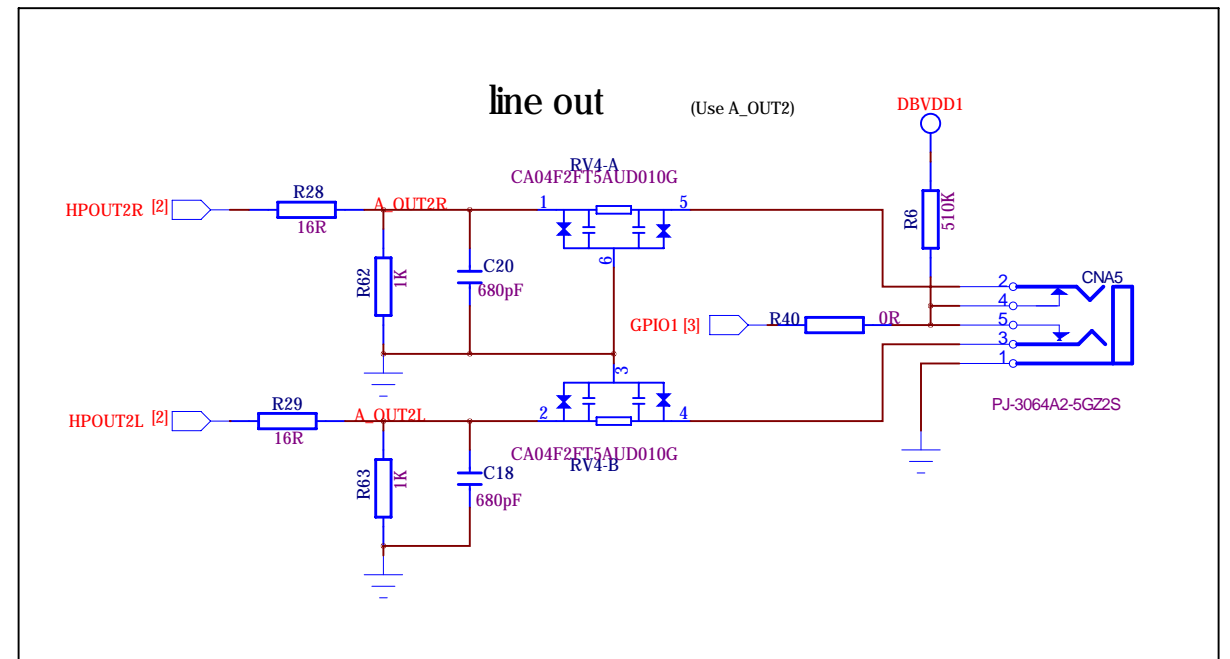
line out

(Use A_OUT2)

DBVDD1

RV4-A
CA04F2FT5AUD010G

HPOUT2R [2]

R28
16R

A_OUT2R

1

5

6

R6
510K

R62
1K

C20
680pF

GPIO1 [3]

R40

0R

2
4
5
3
1

CNA5

3

HPOUT2L [2]

R29
16R

A_OUT2L

2

4

PJ-3064A2-5GZ2S

CA04F2FT5AUD010G
RV4-B

R63
1K

C18
680pF